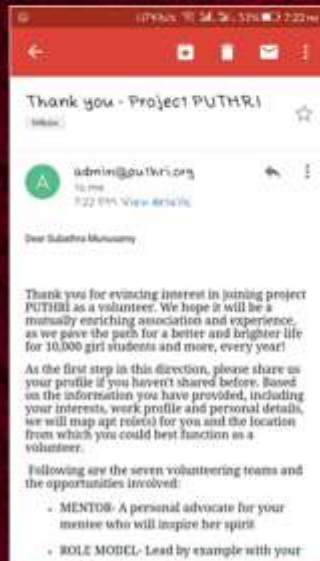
Thank you - Project PUTHRI

Inbox

admin@puthri.org
to me
7:22 PM View details

Dear Subathra Munusamy

Thank you for evincing interest in joining project PUTHRI as a volunteer. We hope it will be a mutually enriching association and experience, as we pave the path for a better and brighter life for 10,000 girl students and more, every year!

As the first step in this direction, please share us your profile if you haven't shared before. Based on the information you have provided, including your interests, work profile and personal details, we will map apt role(s) for you and the location from which you could best function as a volunteer.

Following are the seven volunteering teams and the opportunities involved:

• MENTOR- A personal advocate for your mentee who will inspire her spirit

• ROLE MODEL- Lead by example with your